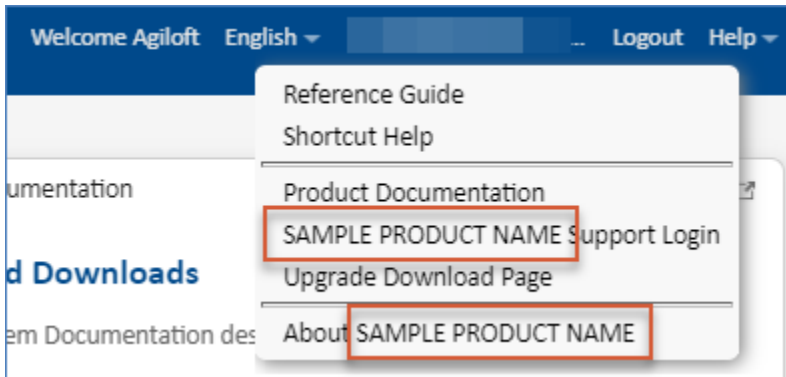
Welcome Agiloft English ▾ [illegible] ... Logout Help ▾

umentation

d Downloads

em Documentation des

Reference Guide
Shortcut Help

Product Documentation
SAMPLE PRODUCT NAME Support Login
Upgrade Download Page

About SAMPLE PRODUCT NAME